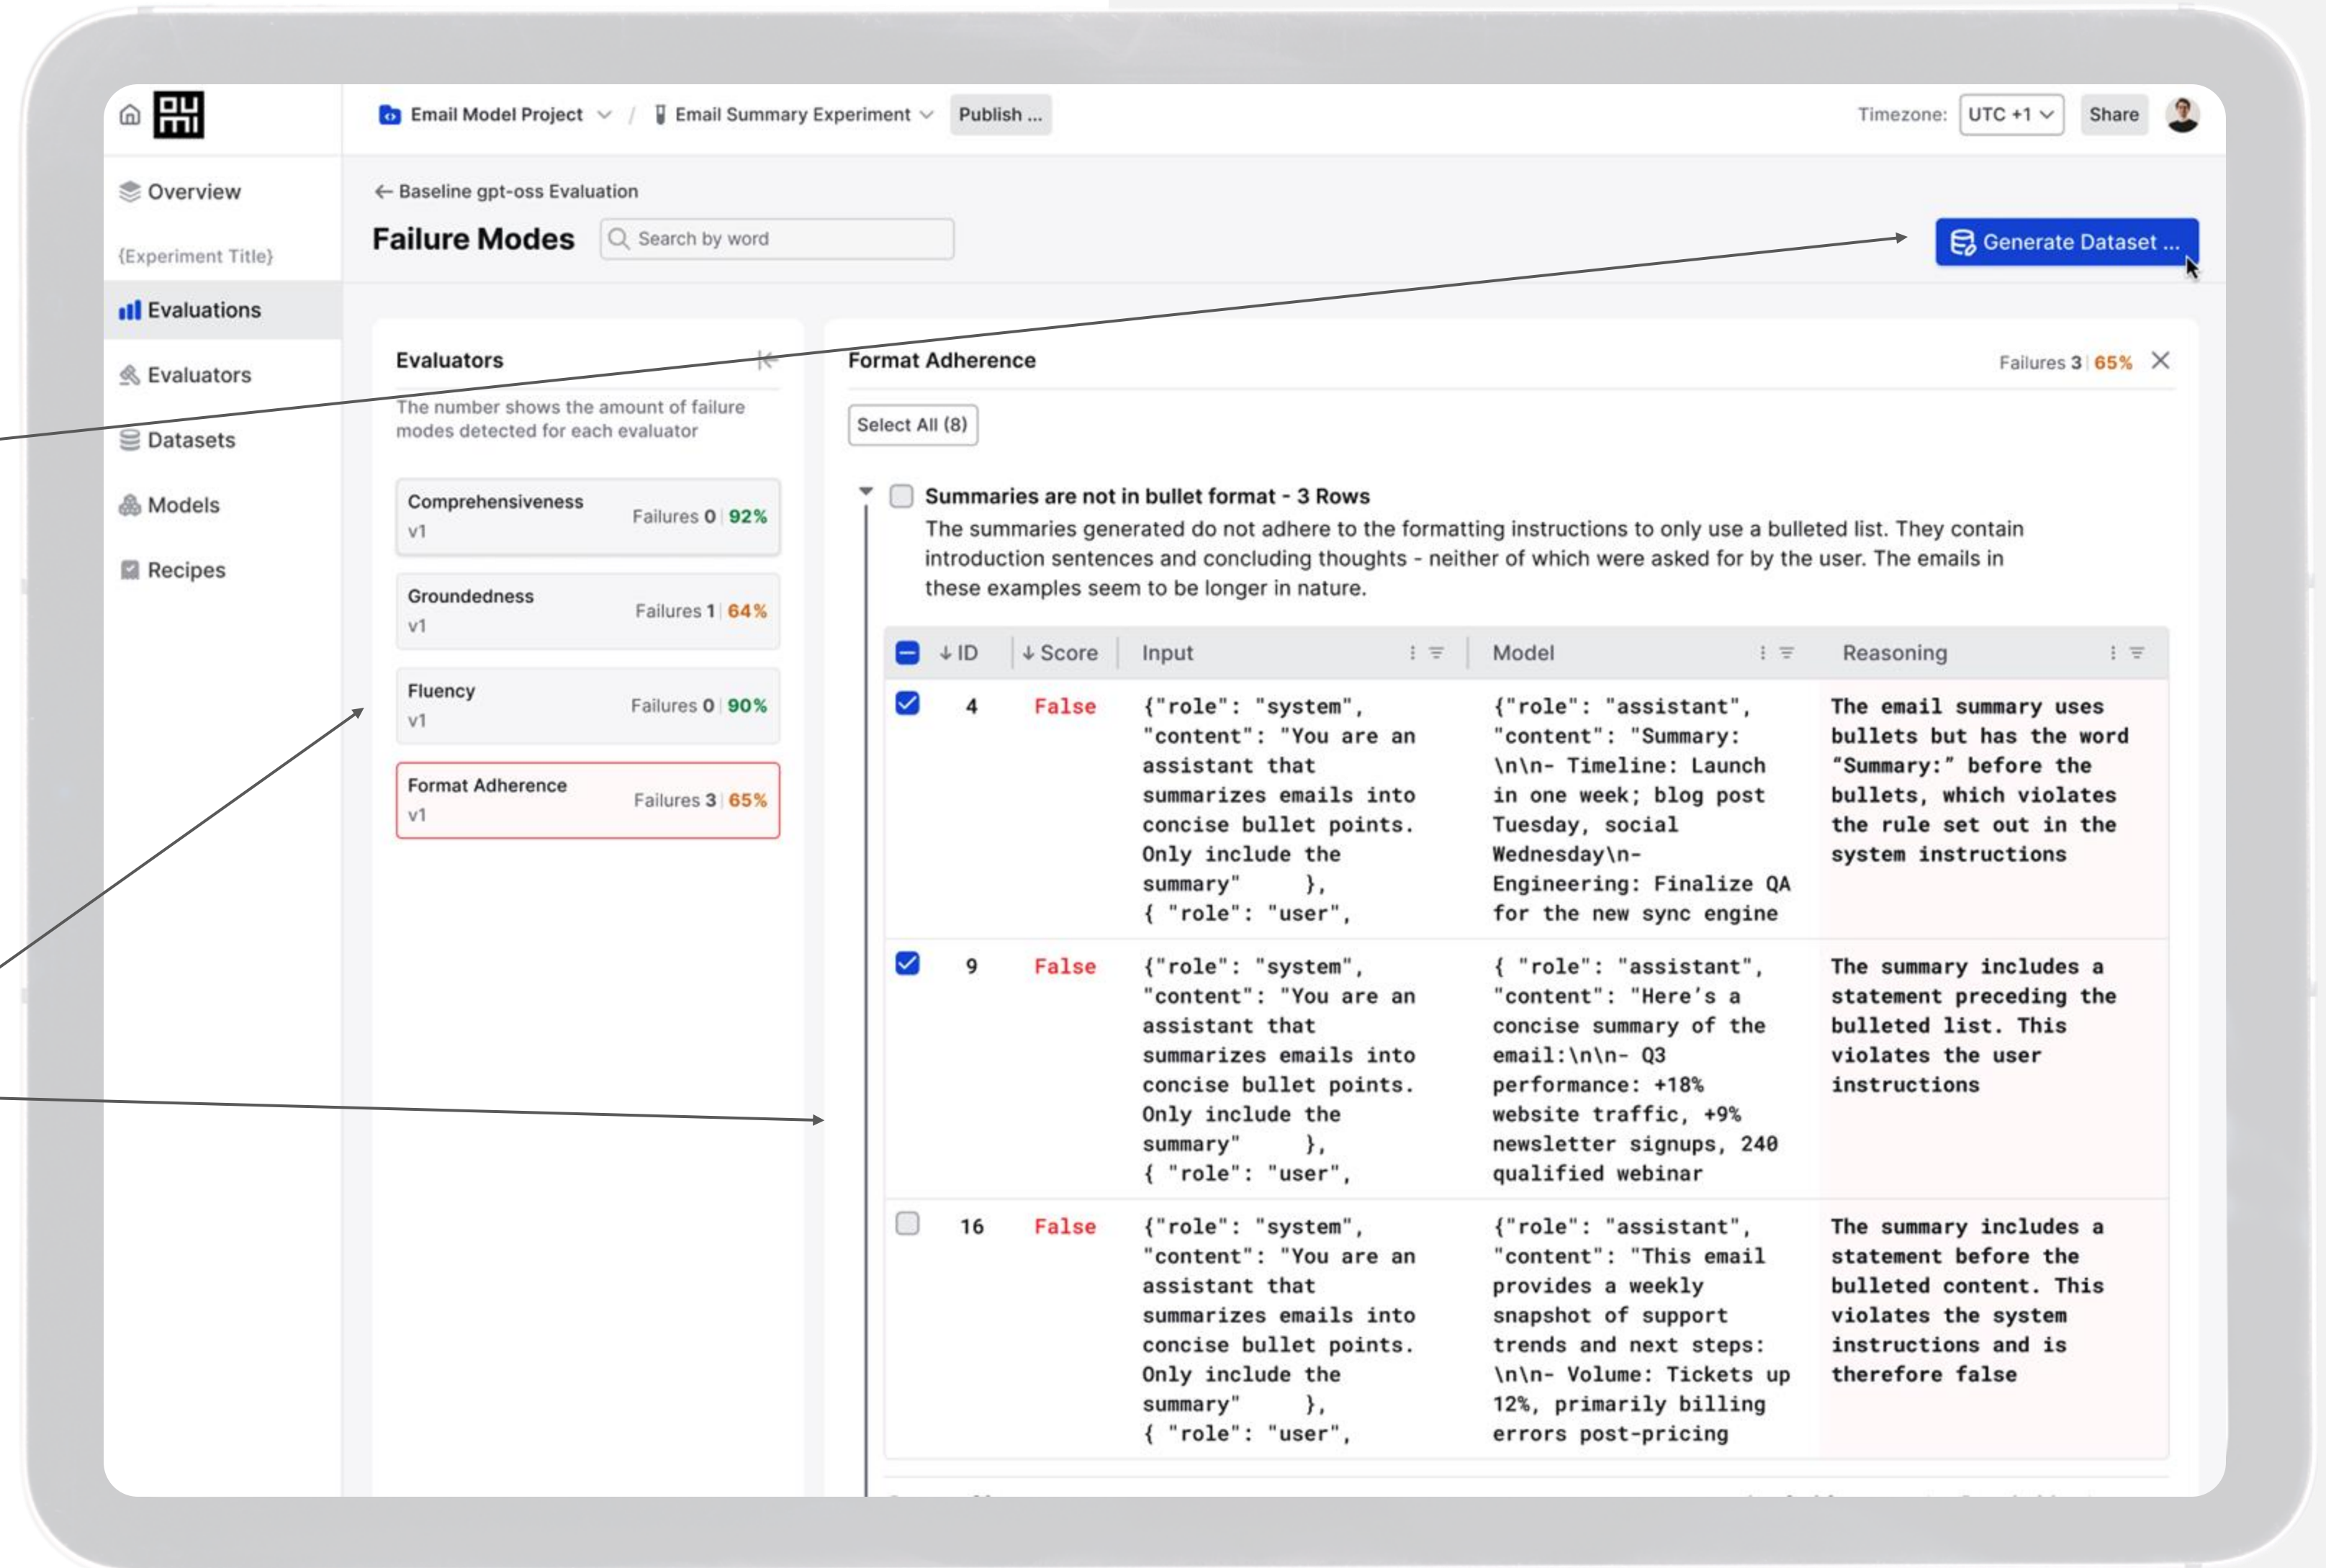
Email Model Project / Email Summary Experiment Publish ...

Timezone: UTC +1 Share

Overview

{Experiment Title}

Evaluations

Evaluators

Datasets

Models

Recipes

← Baseline gpt-oss Evaluation

Failure Modes

Search by word

Generate Dataset ...

Evaluators

The number shows the amount of failure modes detected for each evaluator

Comprehensiveness v1 Failures 0 | 92%

Groundedness v1 Failures 1 | 64%

Fluency v1 Failures 0 | 90%

Format Adherence v1 Failures 3 | 65%

Format Adherence

Failures 3 | 65%

Select All (8)

Summaries are not in bullet format - 3 Rows

The summaries generated do not adhere to the formatting instructions to only use a bulleted list. They contain introduction sentences and concluding thoughts - neither of which were asked for by the user. The emails in these examples seem to be longer in nature.

| ↓ ID | ↓ Score | Input | Model | Reasoning |
|---|---|---|---|---|
| 4 | False | {"role": "system", "content": "You are an assistant that summarizes emails into concise bullet points. Only include the summary" }, { "role": "user", | {"role": "assistant", "content": "Summary: \n\n- Timeline: Launch in one week; blog post Tuesday, social Wednesday\n- Engineering: Finalize QA for the new sync engine | The email summary uses bullets but has the word "Summary:" before the bullets, which violates the rule set out in the system instructions |
| 9 | False | {"role": "system", "content": "You are an assistant that summarizes emails into concise bullet points. Only include the summary" }, { "role": "user", | { "role": "assistant", "content": "Here's a concise summary of the email:\n\n- Q3 performance: +18% website traffic, +9% newsletter signups, 240 qualified webinar | The summary includes a statement preceding the bulleted list. This violates the user instructions |
| 16 | False | {"role": "system", "content": "You are an assistant that summarizes emails into concise bullet points. Only include the summary" }, { "role": "user", | {"role": "assistant", "content": "This email provides a weekly snapshot of support trends and next steps: \n\n- Volume: Tickets up 12%, primarily billing errors post-pricing | The summary includes a statement before the bulleted content. This violates the system instructions and is therefore false |